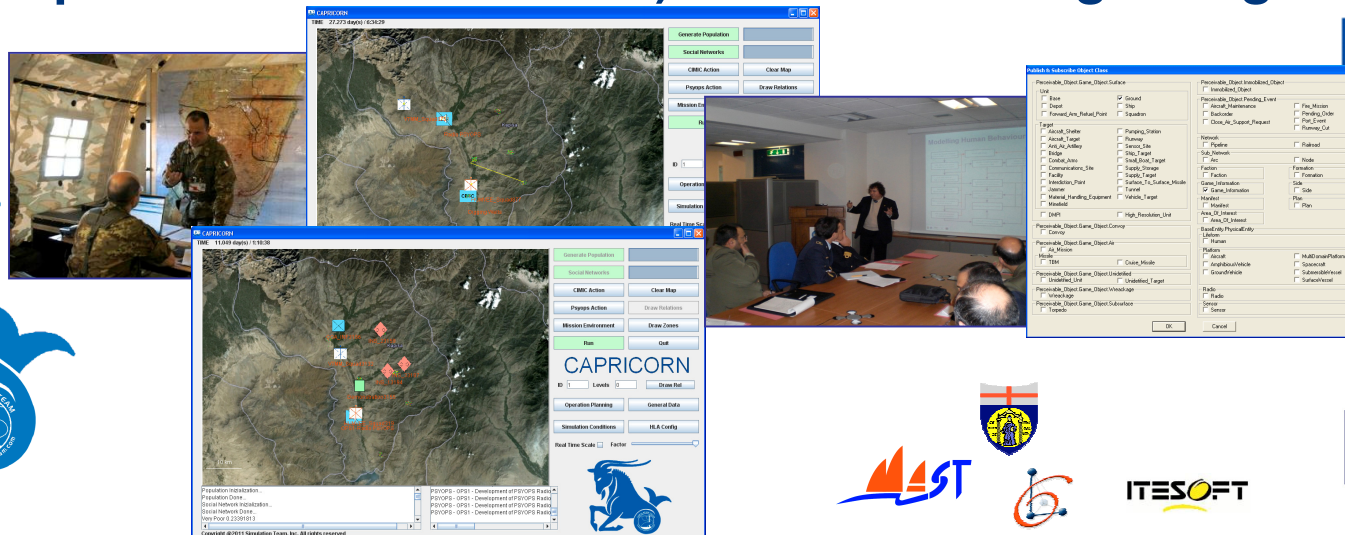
CAPRICORN
TIME 27.273 day(s) / 6:36:29

Generate Population
Social Networks
CIMIC Action
Clear Map
Psyops Action
Draw Relations
Mission En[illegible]
ID
Operation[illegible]
Simulation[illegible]

CAPRICORN
TIME 11.049 day(s) / 1:10:38

Generate Population
Social Networks
CIMIC Action
Clear Map
Psyops Action
Draw Relations
Mission Environment
Draw Zones
Run
Quit
CAPRICORN
ID 1 Levels 0 Draw Rel
Operation Planning
General Data
Simulation Conditions
HLA Config
Real Time Scale Factor

Population Initialization...
Population Done...
Social Network Initialization...
Social Network Done...
Very Poor 0.23391813

PSYOPS - OPS1 - Development of PSYOPS Radio
PSYOPS - OPS1 - Development of PSYOPS Radio
PSYOPS - OPS1 - Development of PSYOPS Radio
PSYOPS - OPS1 - Development of PSYOPS Radio

Copyright @2011 Simulation Team, Inc. All rights reserved

Modeling Human Behaviour

Publish & Subscribe Object Class

Perceivable_Object.Game_Object.Surface
Unit
Base
Ground
Depot
Ship
Forward_Arm_Refuel_Point
Squadron
Target
Aircraft_Shelter
Pumping_Station
Aircraft_Target
Runway
Anti_Air_Artillery
Sensor_Site
Bridge
Ship_Target
Combat_Arms
Small_Boat_Target
Communications_Site
Supply_Storage
Facility
Supply_Target
Interdiction_Point
Surface_To_Surface_Missile
Jammer
Tunnel
Material_Handling_Equipment
Vehicle_Target
Minefield
DMPI
High_Resolution_Unit
Perceivable_Object.Game_Object.Convoy
Convoy
Perceivable_Object.Game_Object.Air
Air_Mission
Missile
TBM
Cruise_Missile
Perceivable_Object.Game_Object.Undefined
Undefined_Unit
Undefined_Target
Perceivable_Object.Game_Object.Wreackage
Wreackage
Perceivable_Object.Game_Object.Subsurface
Torpedo
Perceivable_Object.Immobilized_Object
Immobilized_Object
Perceivable_Object.Pending_Event
Aircraft_Maintenance
Fire_Mission
Backorder
Pending_Order
Close_Air_Support_Request
Port_Event
Runway_Cut
Network
Pipeline
Railroad
Sub_Network
Arc
Node
Faction
Faction
Formation
Formation
Game_Information
Game_Information
Side
Side
Manifest
Manifest
Plan
Plan
Area_Of_Interest
Area_Of_Interest
BaseEntity.PhysicalEntity
Lifeform
Human
Platform
Aircraft
MultiDomainPlatform
AmphibiousVehicle
Spacecraft
GroundVehicle
SubmersibleVessel
SurfaceVessel
Radio
Radio
Sensor
Sensor
OK
Cancel

MAST
ITESOFT